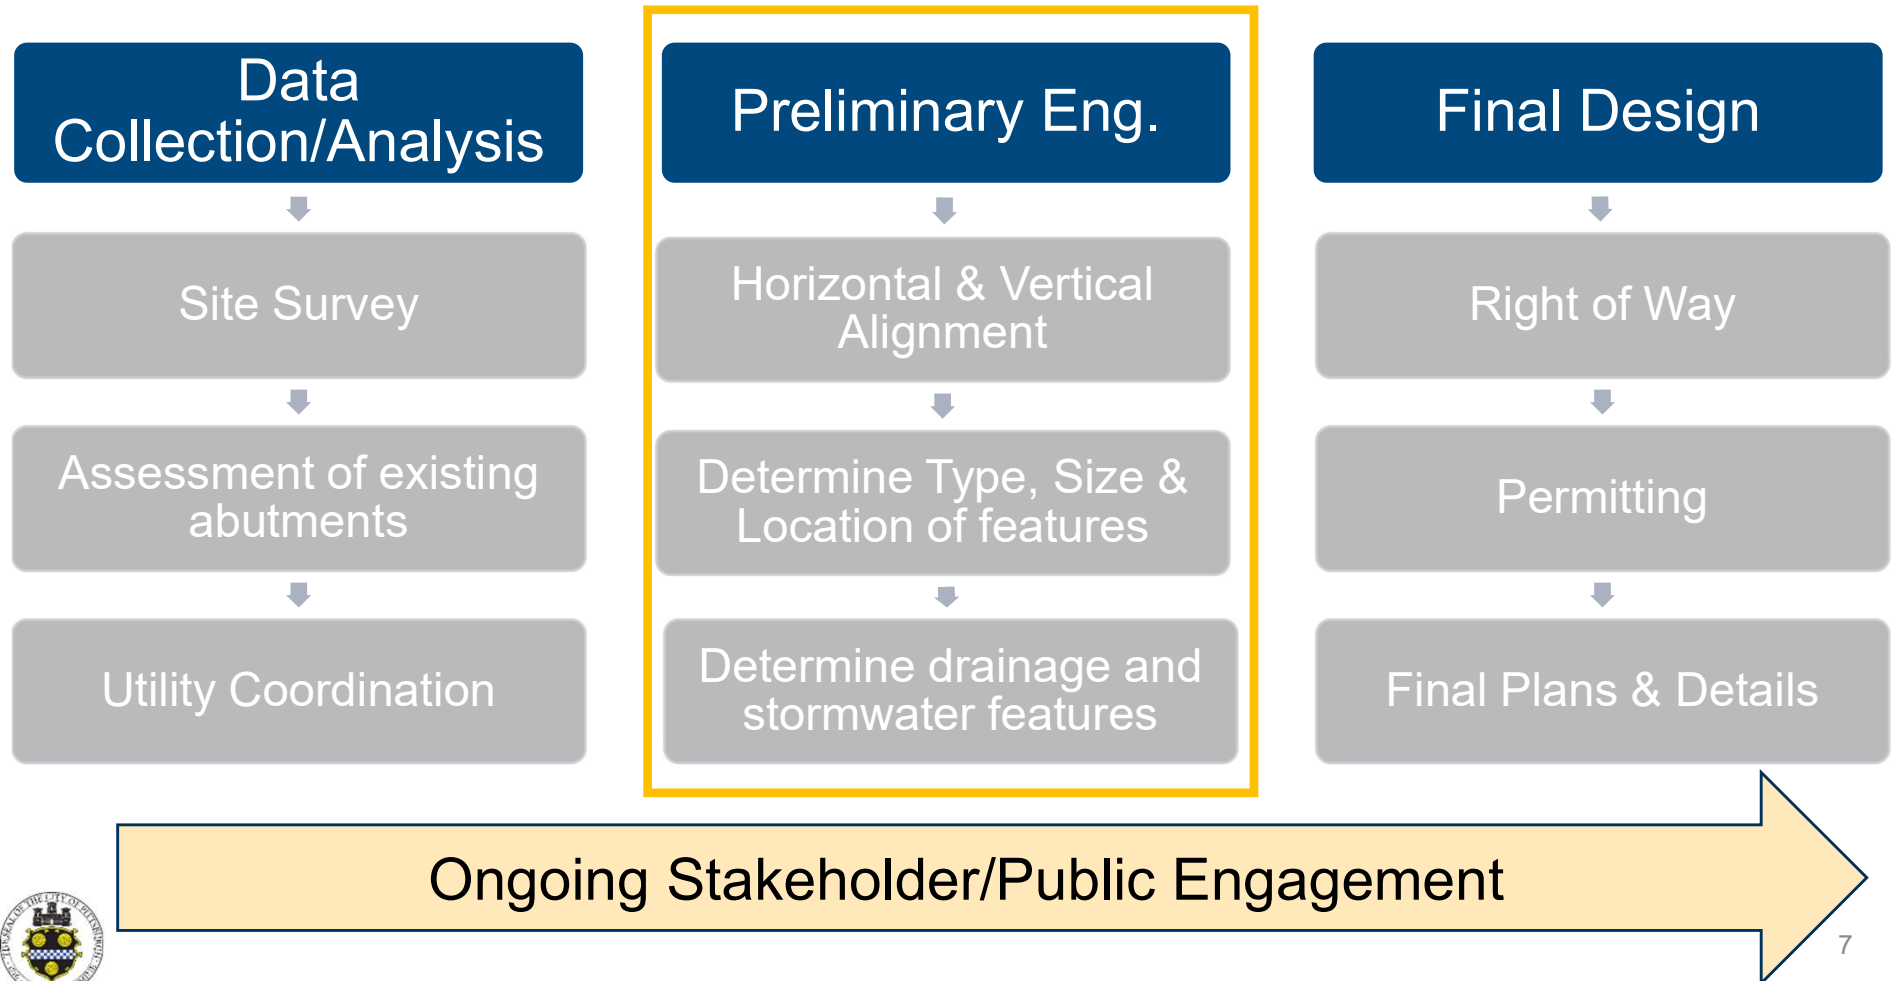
Data Collection/Analysis

Site Survey

Assessment of existing abutments

Utility Coordination

Preliminary Eng.

Horizontal & Vertical Alignment

Determine Type, Size & Location of features

Determine drainage and stormwater features

Final Design

Right of Way

Permitting

Final Plans & Details

Ongoing Stakeholder/Public Engagement

7